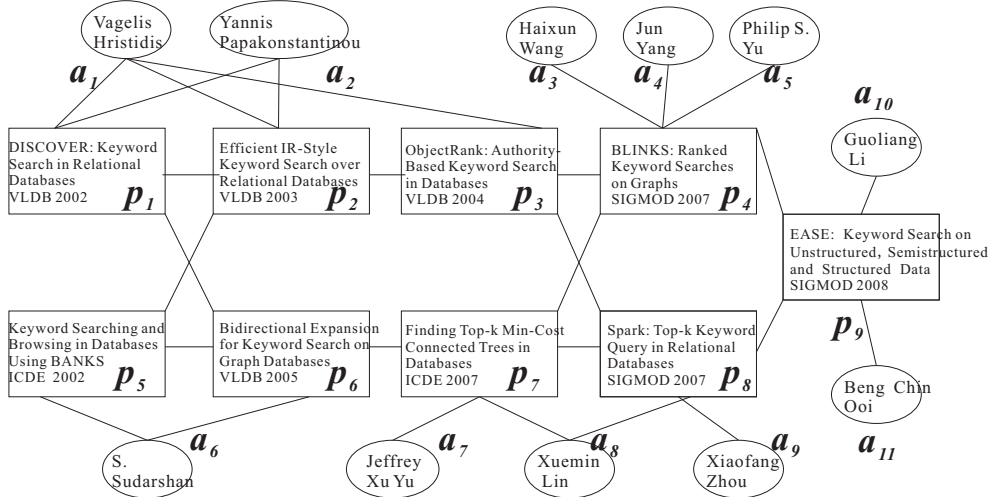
Vagelis Hristidis

Yannis Papakonstantinou

$a_1$

$a_2$

Haixun Wang

Jun Yang

Philip S. Yu

$a_3$

$a_4$

$a_5$

$a_{10}$

Guoliang Li

DISCOVER: Keyword Search in Relational Databases VLDB 2002 $p_1$

Efficient IR-Style Keyword Search over Relational Databases VLDB 2003 $p_2$

ObjectRank: Authority-Based Keyword Search in Databases VLDB 2004 $p_3$

BLINKS: Ranked Keyword Searches on Graphs SIGMOD 2007 $p_4$

EASE: Keyword Search on Unstructured, Semistructured and Structured Data SIGMOD 2008

$p_9$

Keyword Searching and Browsing in Databases Using BANKS ICDE 2002 $p_5$

Bidirectional Expansion for Keyword Search on Graph Databases VLDB 2005 $p_6$

Finding Top-k Min-Cost Connected Trees in Databases ICDE 2007 $p_7$

Spark: Top-k Keyword Query in Relational Databases SIGMOD 2007 $p_8$

Beng Chin Ooi

$a_{11}$

$a_6$

S. Sudarshan

$a_7$

Jeffrey Xu Yu

$a_8$

Xuemin Lin

$a_9$

Xiaofang Zhou